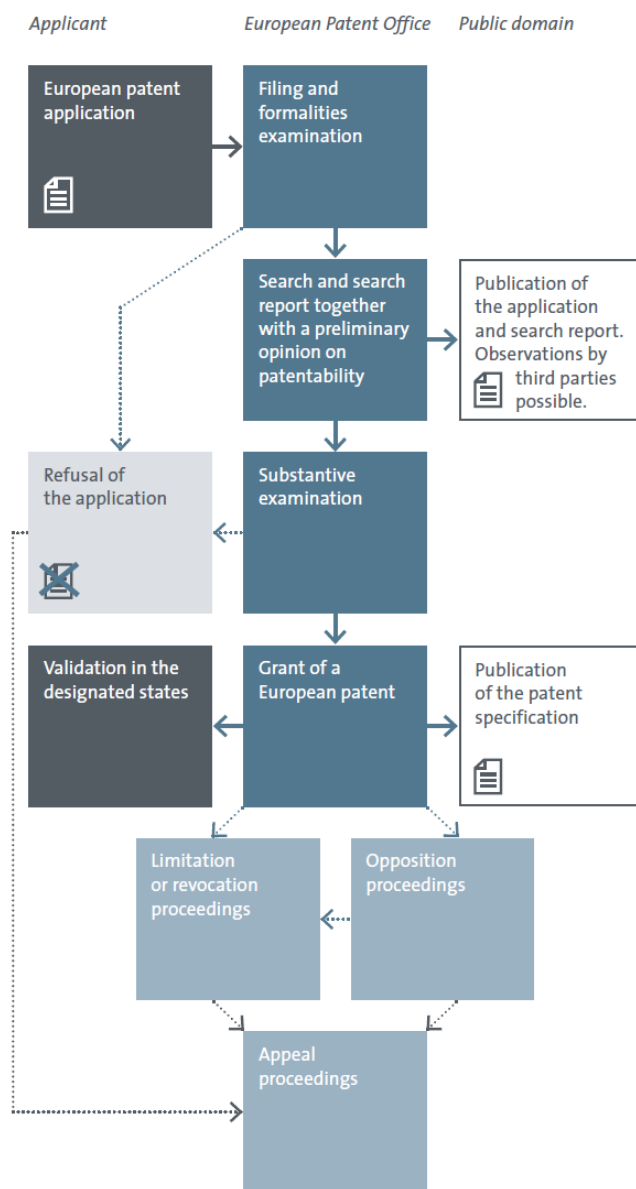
Applicant

European Patent Office

Public domain

European patent application

Filing and formalities examination

Search and search report together with a preliminary opinion on patentability

Publication of the application and search report. Observations by third parties possible.

Refusal of the application

Substantive examination

Validation in the designated states

Grant of a European patent

Publication of the patent specification

Limitation or revocation proceedings

Opposition proceedings

Appeal proceedings